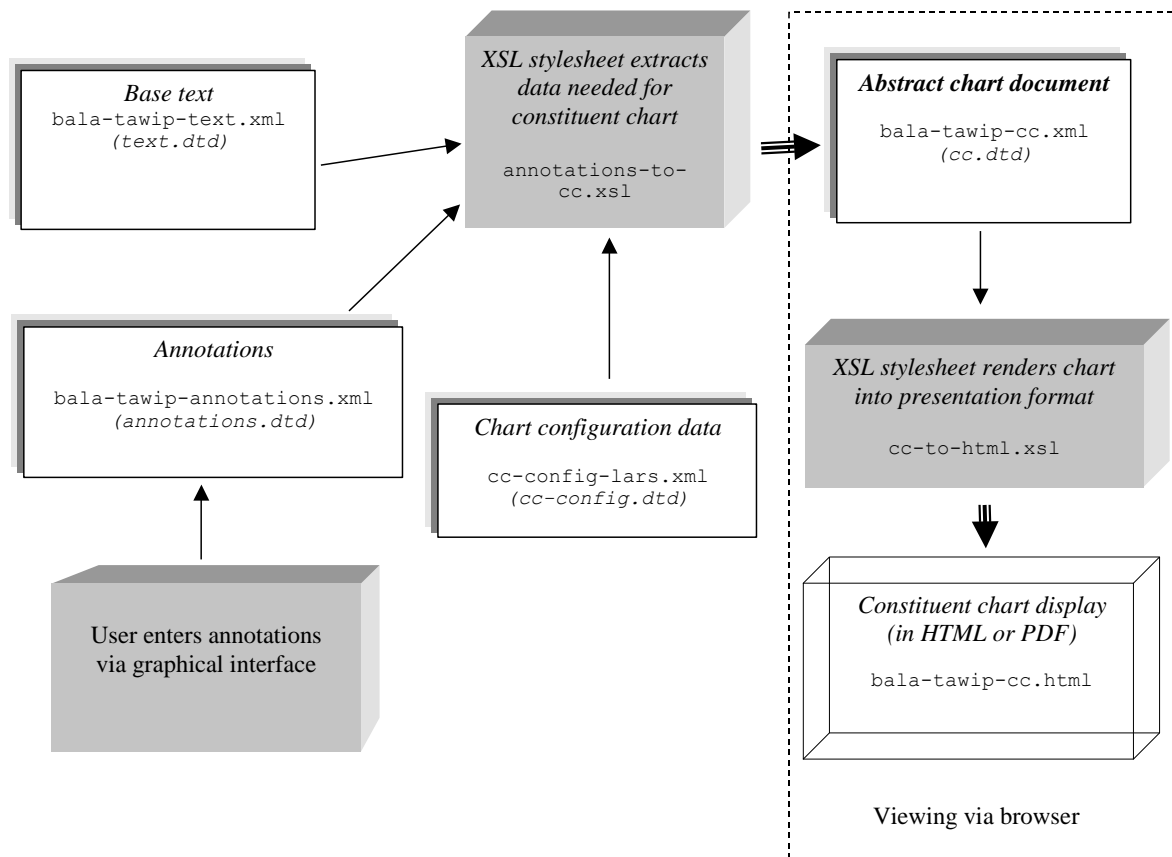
Base text
bala-tawip-text.xml
(text.dtd)

XSL stylesheet extracts data needed for constituent chart

annotations-to-cc.xsl

Abstract chart document

bala-tawip-cc.xml
(cc.dtd)

Annotations

bala-tawip-annotations.xml
(annotations.dtd)

Chart configuration data

cc-config-lars.xml
(cc-config.dtd)

XSL stylesheet renders chart into presentation format

cc-to-html.xsl

User enters annotations via graphical interface

Constituent chart display (in HTML or PDF)

bala-tawip-cc.html

Viewing via browser